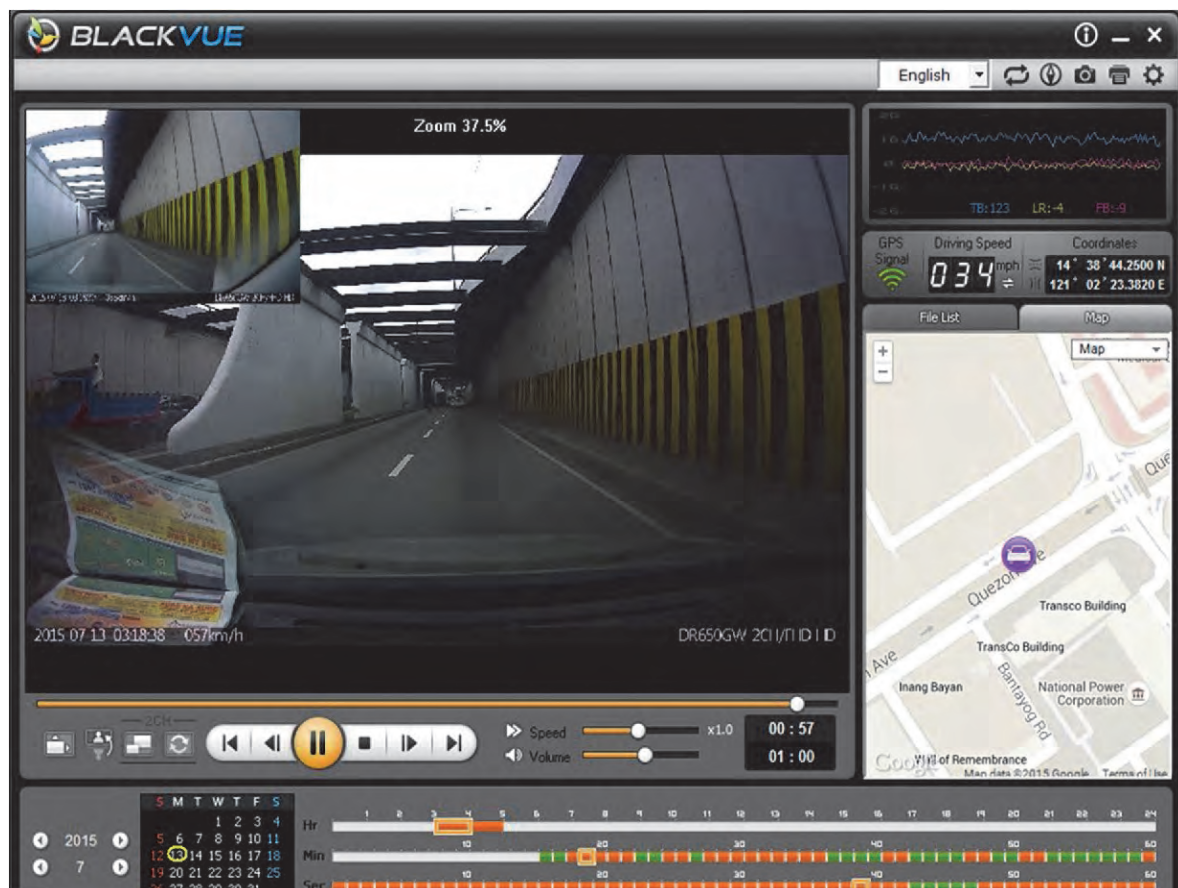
BLACKVUE

English

Zoom 37.5%

2015 07 13 03:18:38 057km/h

DR650GW 2CH/TI ID I D

TB:123 LR:-4 FB:-9

GPS Signal

Driving Speed

034 mph

Coordinates

14° 38' 44.2500 N
121° 02' 23.3820 E

File List

Map

Map

+
−

Quezon Ave

Transco Building

TransCo Building

Ave

Inang Bayan

Bantayog Rd

National Power Corporation

Wall of Remembrance

Map data ©2015 Google Terms of Use

2CH

Speed x1.0

Volume

00 : 57

01 : 00

S M T W T F S
1 2 3 4
5 6 7 8 9 10 11
12 13 14 15 16 17 18
19 20 21 22 23 24 25
26 27 28 29 30 31

2015

7

Hr

1 2 3 4 5 6 7 8 9 10 11 12 13 14 15 16 17 18 19 20 21 22 23 24

Min

10 20 30 40 50 60

Sec

10 20 30 40 50 60